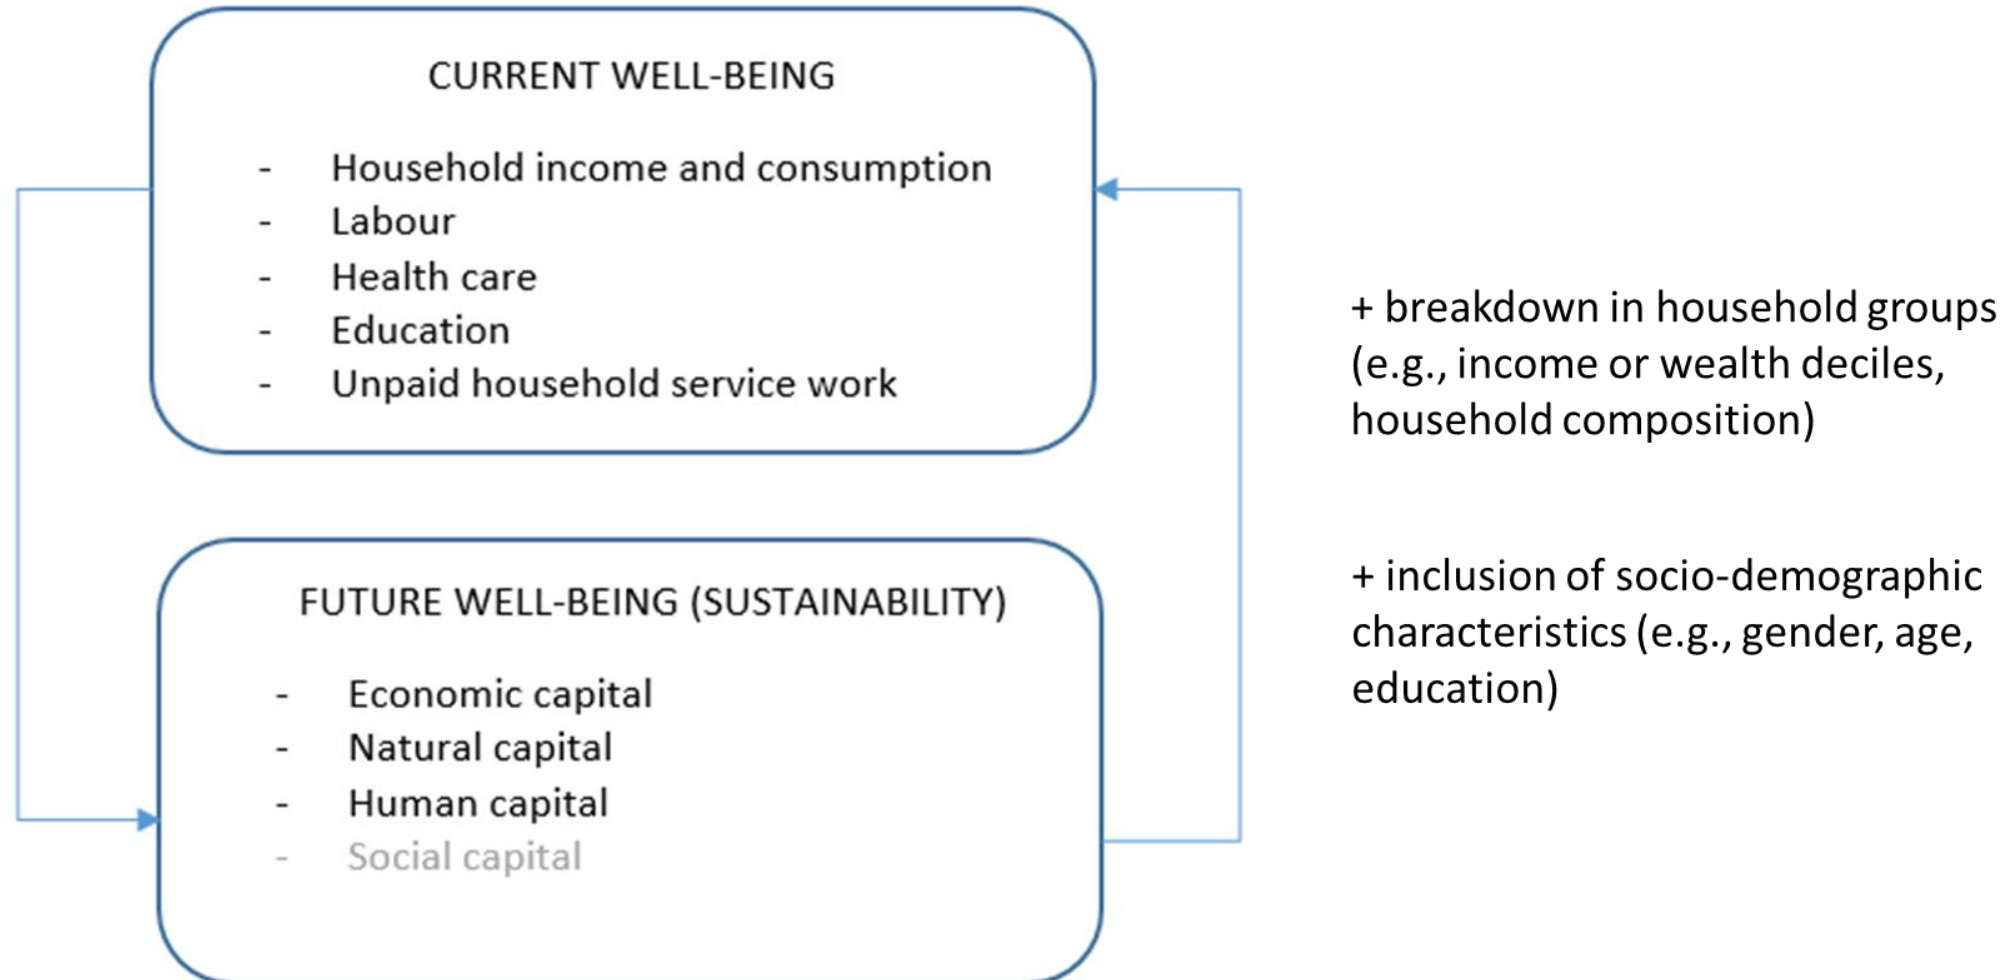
CURRENT WELL-BEING

- Household income and consumption
- Labour
- Health care
- Education
- Unpaid household service work

FUTURE WELL-BEING (SUSTAINABILITY)

- Economic capital
- Natural capital
- Human capital
- Social capital

+ breakdown in household groups (e.g., income or wealth deciles, household composition)

+ inclusion of socio-demographic characteristics (e.g., gender, age, education)